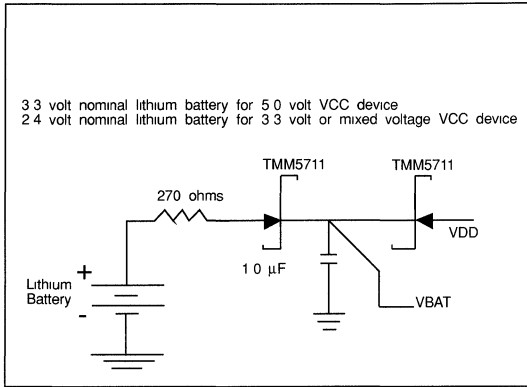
3 3 volt nominal lithium battery for 5 0 volt VCC device
2 4 volt nominal lithium battery for 3 3 volt or mixed voltage VCC device

TMM5711

TMM5711

270 ohms

VDD

+

Lithium Battery

-

1 0 $\mu$F

VBAT